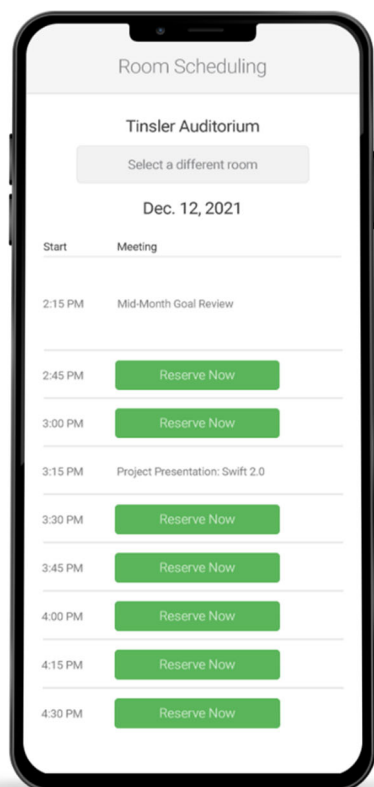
Room Scheduling

Tinsler Auditorium

Select a different room

Dec. 12, 2021

| Start | Meeting |
|---|---|
| 2:15 PM | Mid-Month Goal Review |
| 2:45 PM | Reserve Now |
| 3:00 PM | Reserve Now |
| 3:15 PM | Project Presentation: Swift 2.0 |
| 3:30 PM | Reserve Now |
| 3:45 PM | Reserve Now |
| 4:00 PM | Reserve Now |
| 4:15 PM | Reserve Now |
| 4:30 PM | Reserve Now |